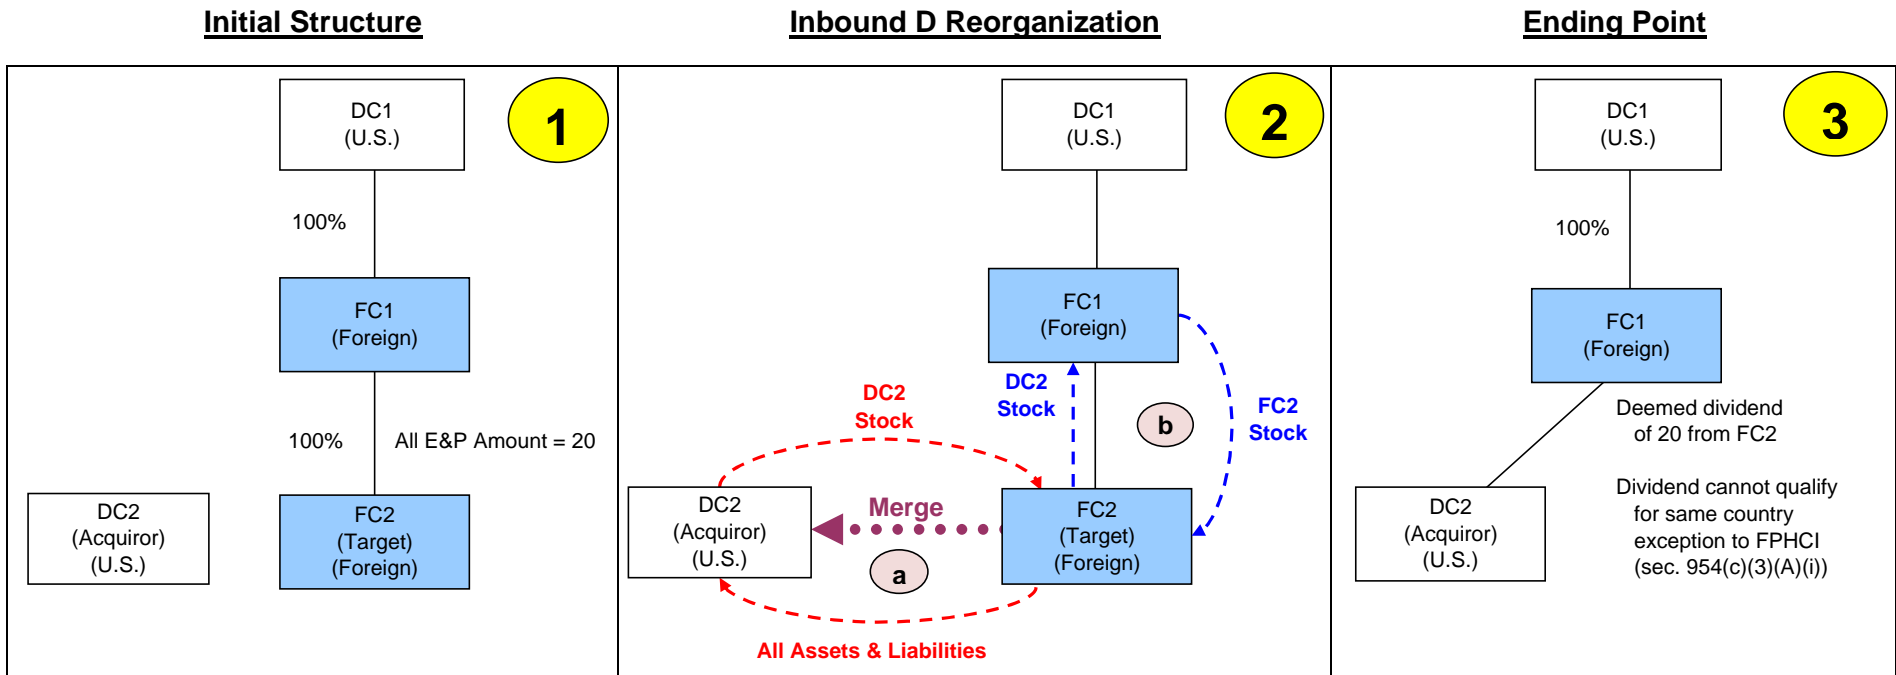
Initial Structure

Inbound D Reorganization

Ending Point

DC1
(U.S.)

1

100%

FC1
(Foreign)

100%

All E&P Amount = 20

DC2
(Acquiror)
(U.S.)

FC2
(Target)
(Foreign)

DC1
(U.S.)

2

FC1
(Foreign)

DC2
Stock

DC2
Stock

b

FC2
Stock

DC2
(Acquiror)
(U.S.)

Merge

FC2
(Target)
(Foreign)

a

All Assets & Liabilities

DC1
(U.S.)

3

100%

FC1
(Foreign)

Deemed dividend of 20 from FC2

Dividend cannot qualify for same country exception to FPHCI (sec. 954(c)(3)(A)(i))

DC2
(Acquiror)
(U.S.)